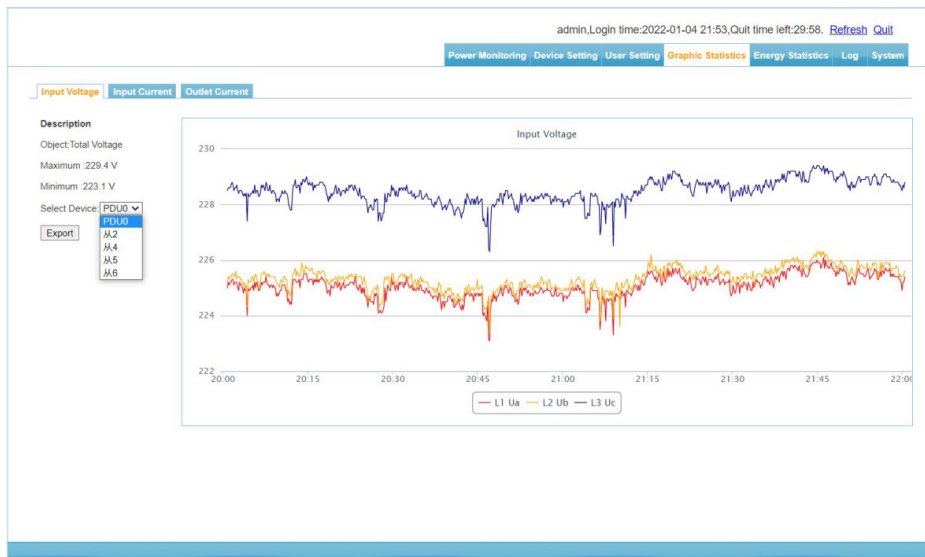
admin,Login time:2022-01-04 21:53,Quit time left:29:58. Refresh Quit

Power Monitoring Device Setting User Setting Graphic Statistics Energy Statistics Log System

Input Voltage Input Current Outlet Current

Description

Object:Total Voltage

Maximum :229.4 V

Minimum :223.1 V

Select Device: PDU0

PDU0
从2
从4
从5
从6

Export

Input Voltage

230
228
226
224
222

20:00 20:15 20:30 20:45 21:00 21:15 21:30 21:45 22:0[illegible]

L1 Ua L2 Ub L3 Uc